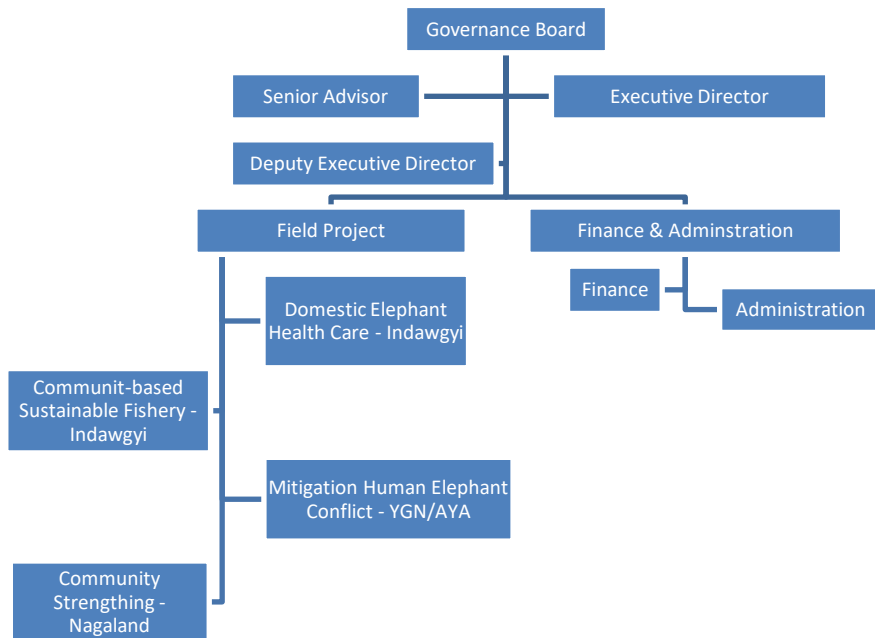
Governance Board

Senior Advisor

Executive Director

Deputy Executive Director

Field Project

Finance & Adminstration

Finance

Administration

Domestic Elephant Health Care - Indawgyi

Communit-based Sustainable Fishery - Indawgyi

Mitigation Human Elephant Conflict - YGN/AYA

Community Strengthing - Nagaland